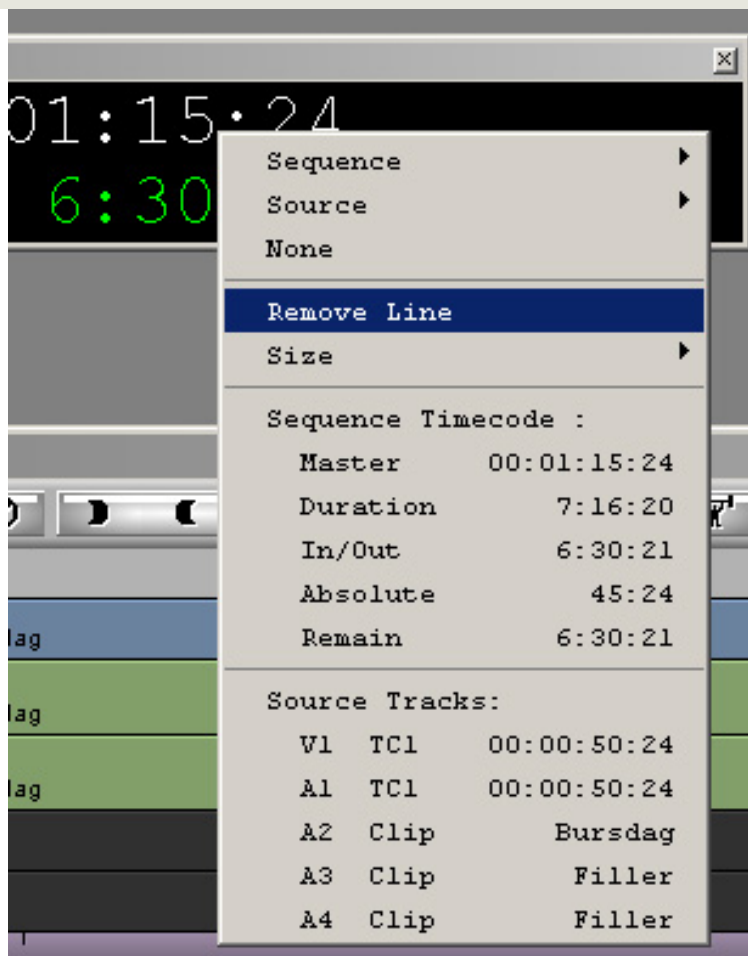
01:15:24
6:30

Sequence
Source
None

Remove Line
Size

Sequence Timecode :
Master 00:01:15:24
Duration 7:16:20
In/Out 6:30:21
Absolute 45:24
Remain 6:30:21

Source Tracks:
V1 TC1 00:00:50:24
A1 TC1 00:00:50:24
A2 Clip Bursdag
A3 Clip Filler
A4 Clip Filler

lag
lag
lag